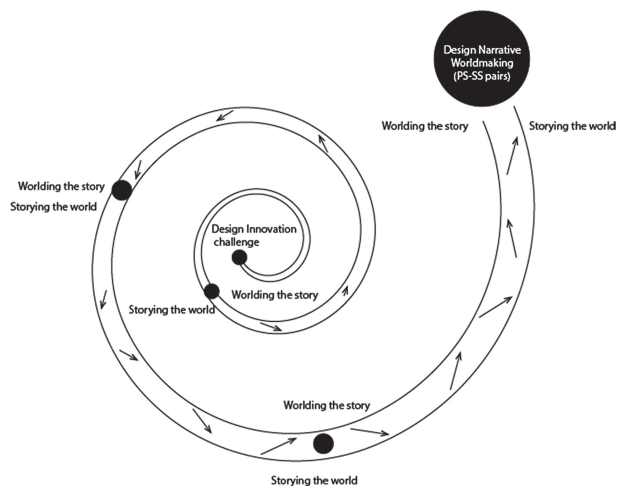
Design Narrative Worldmaking (PS-SS pairs)

Worlding the story

Storying the world

Worlding the story

Storying the world

Design Innovation challenge

Storying the world

Worlding the story

Worlding the story

Storying the world